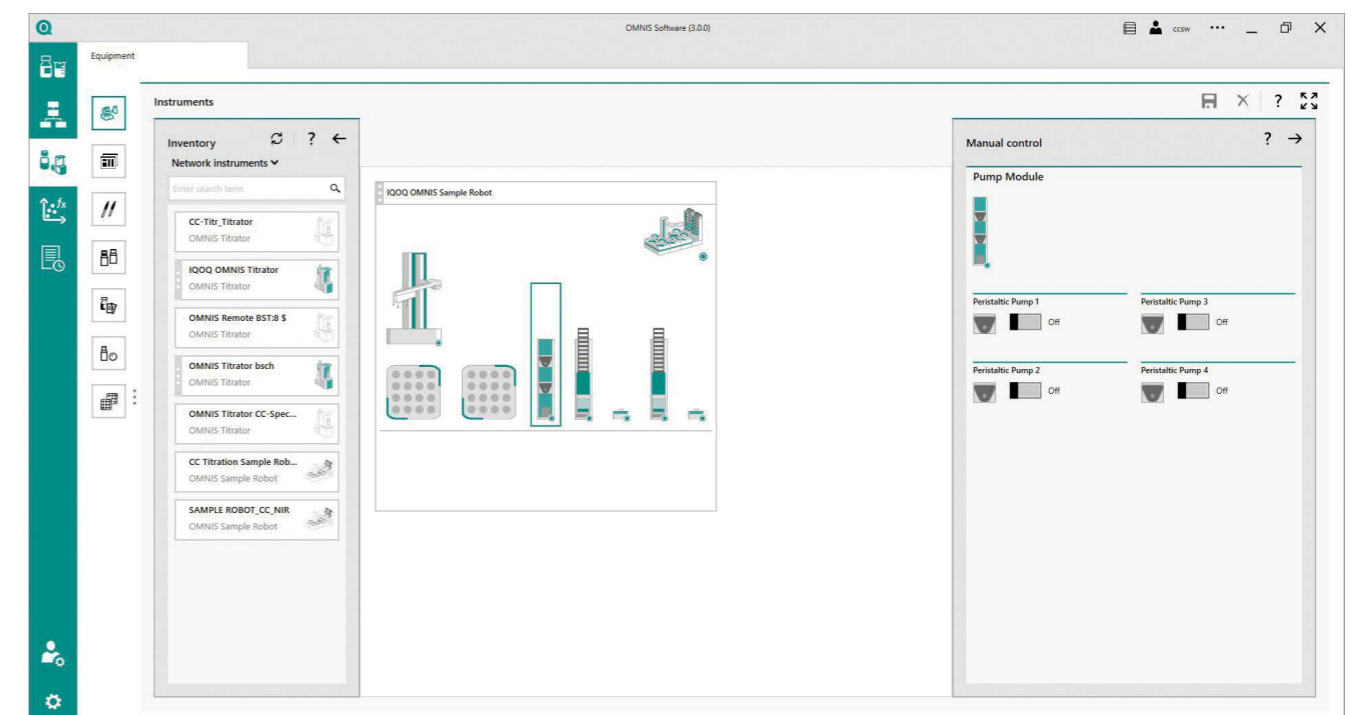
OMNIS Software (3.0.0)

ccsw

Equipment

Instruments

Inventory

Network instruments

Enter search term

CC-Titr_Titrator
OMNIS Titrator

IQOQ OMNIS Titrator
OMNIS Titrator

OMNIS Remote BST:8 $
OMNIS Titrator

OMNIS Titrator bsch
OMNIS Titrator

OMNIS Titrator CC-Spec...
OMNIS Titrator

CC Titration Sample Rob...
OMNIS Sample Robot

SAMPLE ROBOT_CC_NIR
OMNIS Sample Robot

IQOQ OMNIS Sample Robot

Manual control

Pump Module

Peristaltic Pump 1
Off

Peristaltic Pump 3
Off

Peristaltic Pump 2
Off

Peristaltic Pump 4
Off